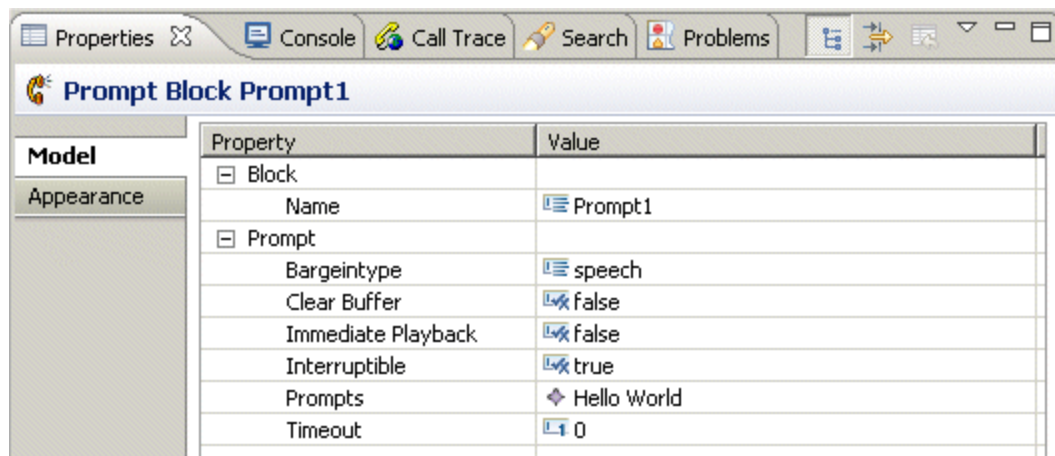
Properties ☒ Console Call Trace Search Problems

Prompt Block Prompt1

Model
Appearance

| Property | Value |
|---|---|
| ⊟ Block | |
| Name | Prompt1 |
| ⊟ Prompt | |
| Bargeintype | speech |
| Clear Buffer | false |
| Immediate Playback | false |
| Interruptible | true |
| Prompts | Hello World |
| Timeout | 0 |